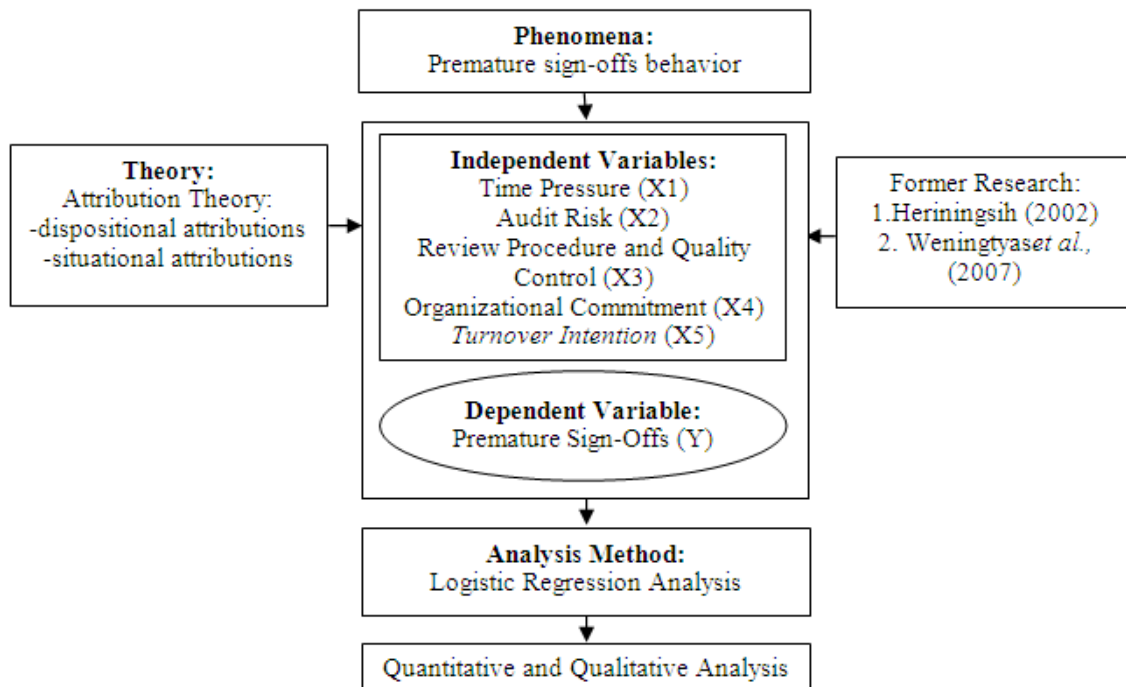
Phenomena:
Premature sign-offs behavior

Theory:
Attribution Theory:
-dispositional attributions
-situational attributions

Independent Variables:
Time Pressure (X1)
Audit Risk (X2)
Review Procedure and Quality Control (X3)
Organizational Commitment (X4)
Turnover Intention (X5)

Dependent Variable:
Premature Sign-Offs (Y)

Former Research:
1.Heriningsih (2002)
2. Weningtyaset al., (2007)

Analysis Method:
Logistic Regression Analysis

Quantitative and Qualitative Analysis